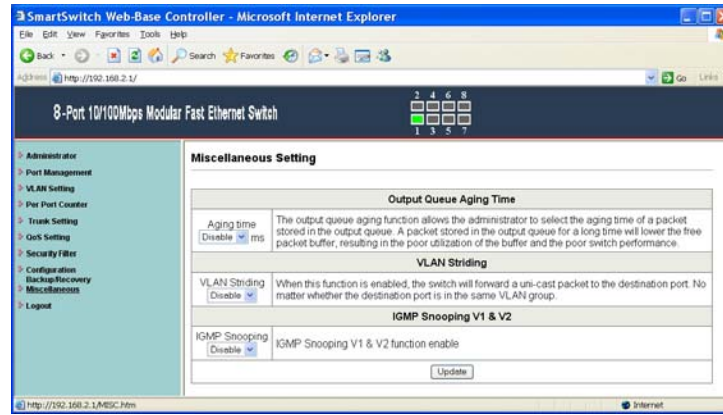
SmartSwitch Web-Base Controller - Microsoft Internet Explorer

File Edit View Favorites Tools Help

Back Search Favorites

Address http://192.168.2.1/ Go Links

8-Port 10/100Mbps Modular Fast Ethernet Switch

2 4 6 8
1 3 5 7

Administrator
Port Management
VLAN Setting
Per Port Counter
Trunk Setting
QoS Setting
Security Filter
Configuration Backup/Recovery
Miscellaneous
Logout

Miscellaneous Setting

| Output Queue Aging Time | |
|---|---|
| Aging time Disable ms | The output queue aging function allows the administrator to select the aging time of a packet stored in the output queue. A packet stored in the output queue for a long time will lower the free packet buffer, resulting in the poor utilization of the buffer and the poor switch performance. |
| VLAN Striding | |
| VLAN Striding Disable | When this function is enabled, the switch will forward a uni-cast packet to the destination port. No matter whether the destination port is in the same VLAN group. |
| IGMP Snooping V1 & V2 | |
| IGMP Snooping Disable | IGMP Snooping V1 & V2 function enable |

Update

http://192.168.2.1/MISC.htm Internet